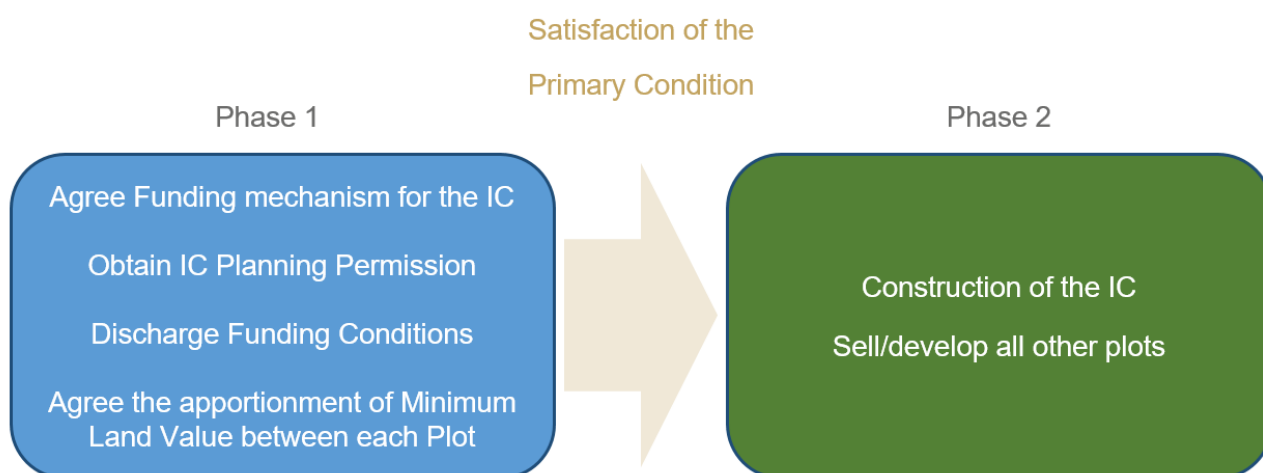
Satisfaction of the Primary Condition

Phase 1

Agree Funding mechanism for the IC

Obtain IC Planning Permission

Discharge Funding Conditions

Agree the apportionment of Minimum Land Value between each Plot

Phase 2

Construction of the IC

Sell/develop all other plots